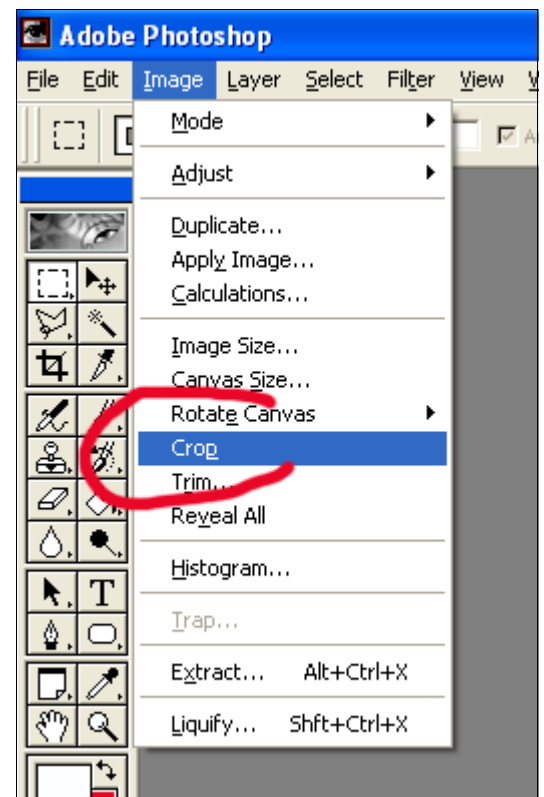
Adobe Photoshop

File Edit Image Layer Select Filter View W

Mode
Adjust
Duplicate...
Apply Image...
Calculations...
Image Size...
Canvas Size...
Rotate Canvas
Crop
Trim...
Reveal All
Histogram...
Trap...
Extract... Alt+Ctrl+X
Liquify... Shft+Ctrl+X